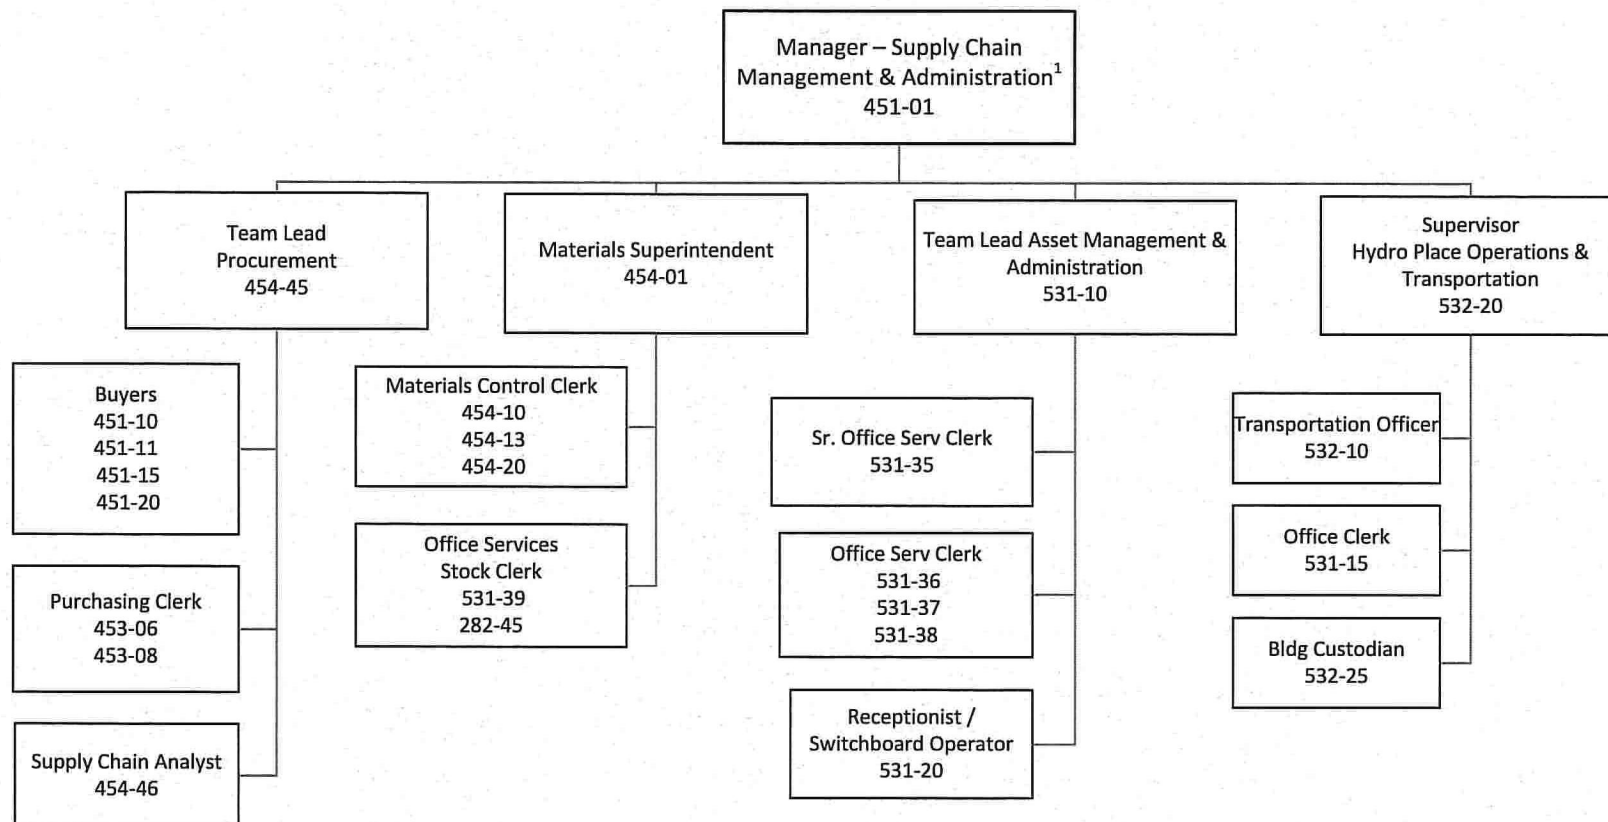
Manager – Supply Chain Management & Administration$^1$
451-01

Team Lead Procurement
454-45

Materials Superintendent
454-01

Team Lead Asset Management & Administration
531-10

Supervisor Hydro Place Operations & Transportation
532-20

Buyers
451-10
451-11
451-15
451-20

Purchasing Clerk
453-06
453-08

Supply Chain Analyst
454-46

Materials Control Clerk
454-10
454-13
454-20

Office Services Stock Clerk
531-39
282-45

Sr. Office Serv Clerk
531-35

Office Serv Clerk
531-36
531-37
531-38

Receptionist / Switchboard Operator
531-20

Transportation Officer
532-10

Office Clerk
531-15

Bldg Custodian
532-25